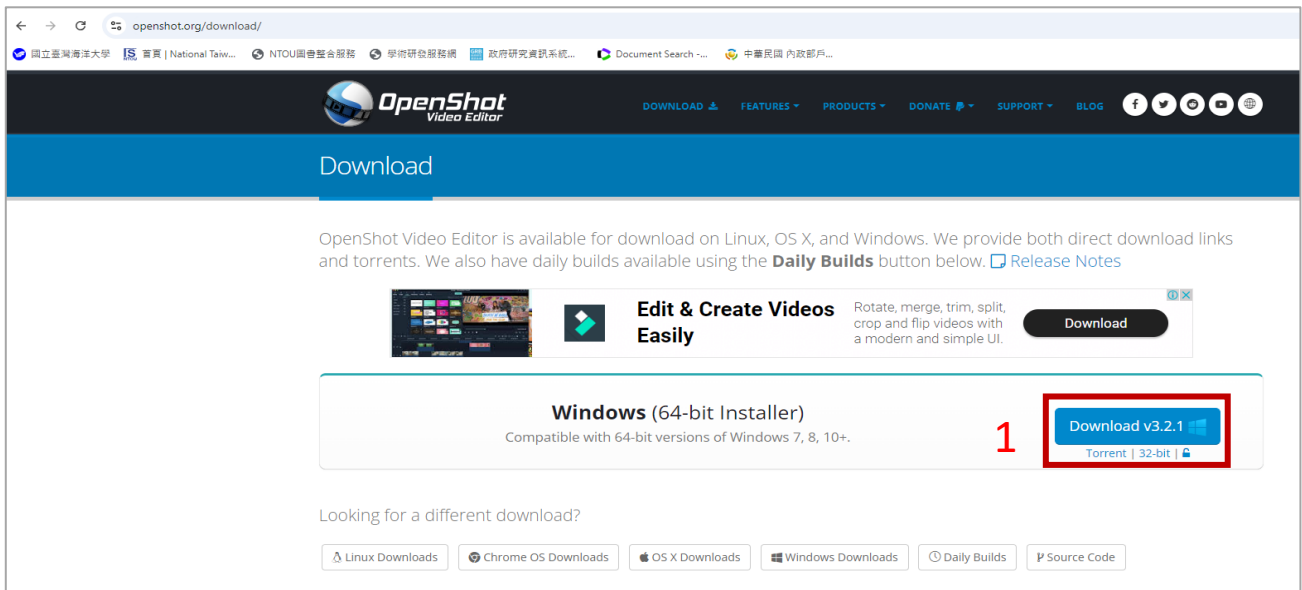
openshot.org/download/

國立臺灣海洋大學 首頁 | National Taiw... NTOU圖書整合服務 學術研發服務網 政府研究資訊系統... Document Search -... 中華民國 內政部戶...

OpenShot Video Editor

DOWNLOAD FEATURES PRODUCTS DONATE SUPPORT BLOG

Download

OpenShot Video Editor is available for download on Linux, OS X, and Windows. We provide both direct download links and torrents. We also have daily builds available using the **Daily Builds** button below. Release Notes

Edit & Create Videos Easily

Rotate, merge, trim, split, crop and flip videos with a modern and simple UI.

Download

**Windows** (64-bit Installer)

Compatible with 64-bit versions of Windows 7, 8, 10+.

1

Download v3.2.1

Torrent | 32-bit |

Looking for a different download?

Linux Downloads | Chrome OS Downloads | OS X Downloads | Windows Downloads | Daily Builds | Source Code